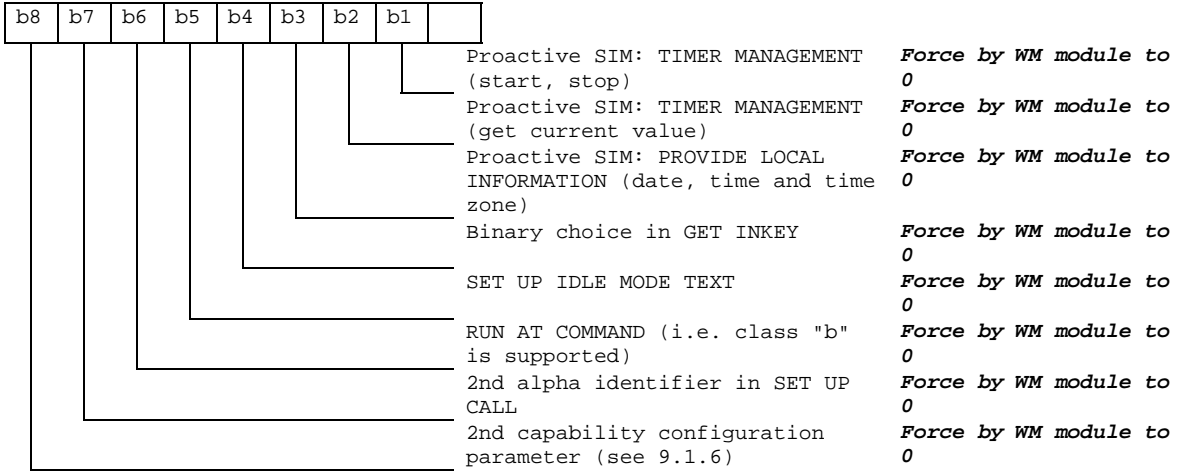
| b8 | b7 | b6 | b5 | b4 | b3 | b2 | b1 | |
|---|---|---|---|---|---|---|---|---|

| | |
|---|---|
| Proactive SIM: TIMER MANAGEMENT (start, stop) | ***Force by WM module to 0*** |
| Proactive SIM: TIMER MANAGEMENT (get current value) | ***Force by WM module to 0*** |
| Proactive SIM: PROVIDE LOCAL INFORMATION (date, time and time zone) | ***Force by WM module to 0*** |
| Binary choice in GET INKEY | ***Force by WM module to 0*** |
| SET UP IDLE MODE TEXT | ***Force by WM module to 0*** |
| RUN AT COMMAND (i.e. class "b" is supported) | ***Force by WM module to 0*** |
| 2nd alpha identifier in SET UP CALL | ***Force by WM module to 0*** |
| 2nd capability configuration parameter (see 9.1.6) | ***Force by WM module to 0*** |